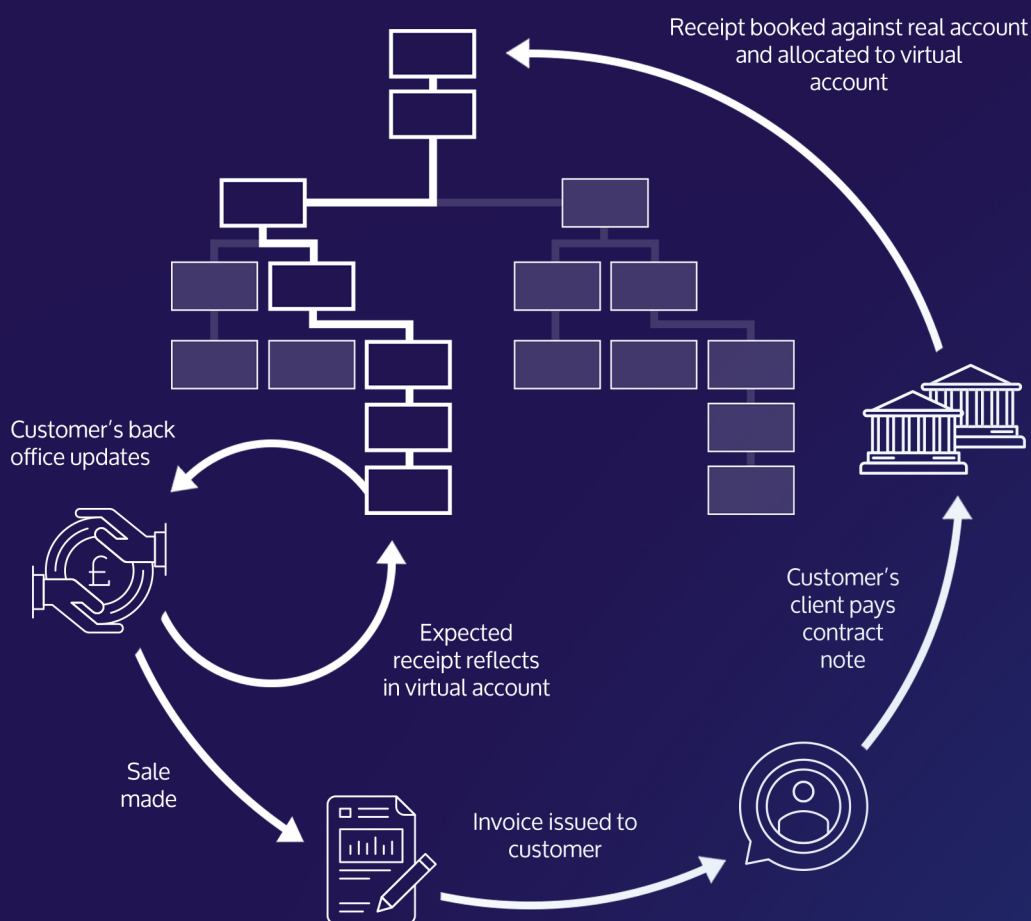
Receipt booked against real account and allocated to virtual account

Customer's back office updates

£

Expected receipt reflects in virtual account

Customer's client pays contract note

Sale made

Invoice issued to customer